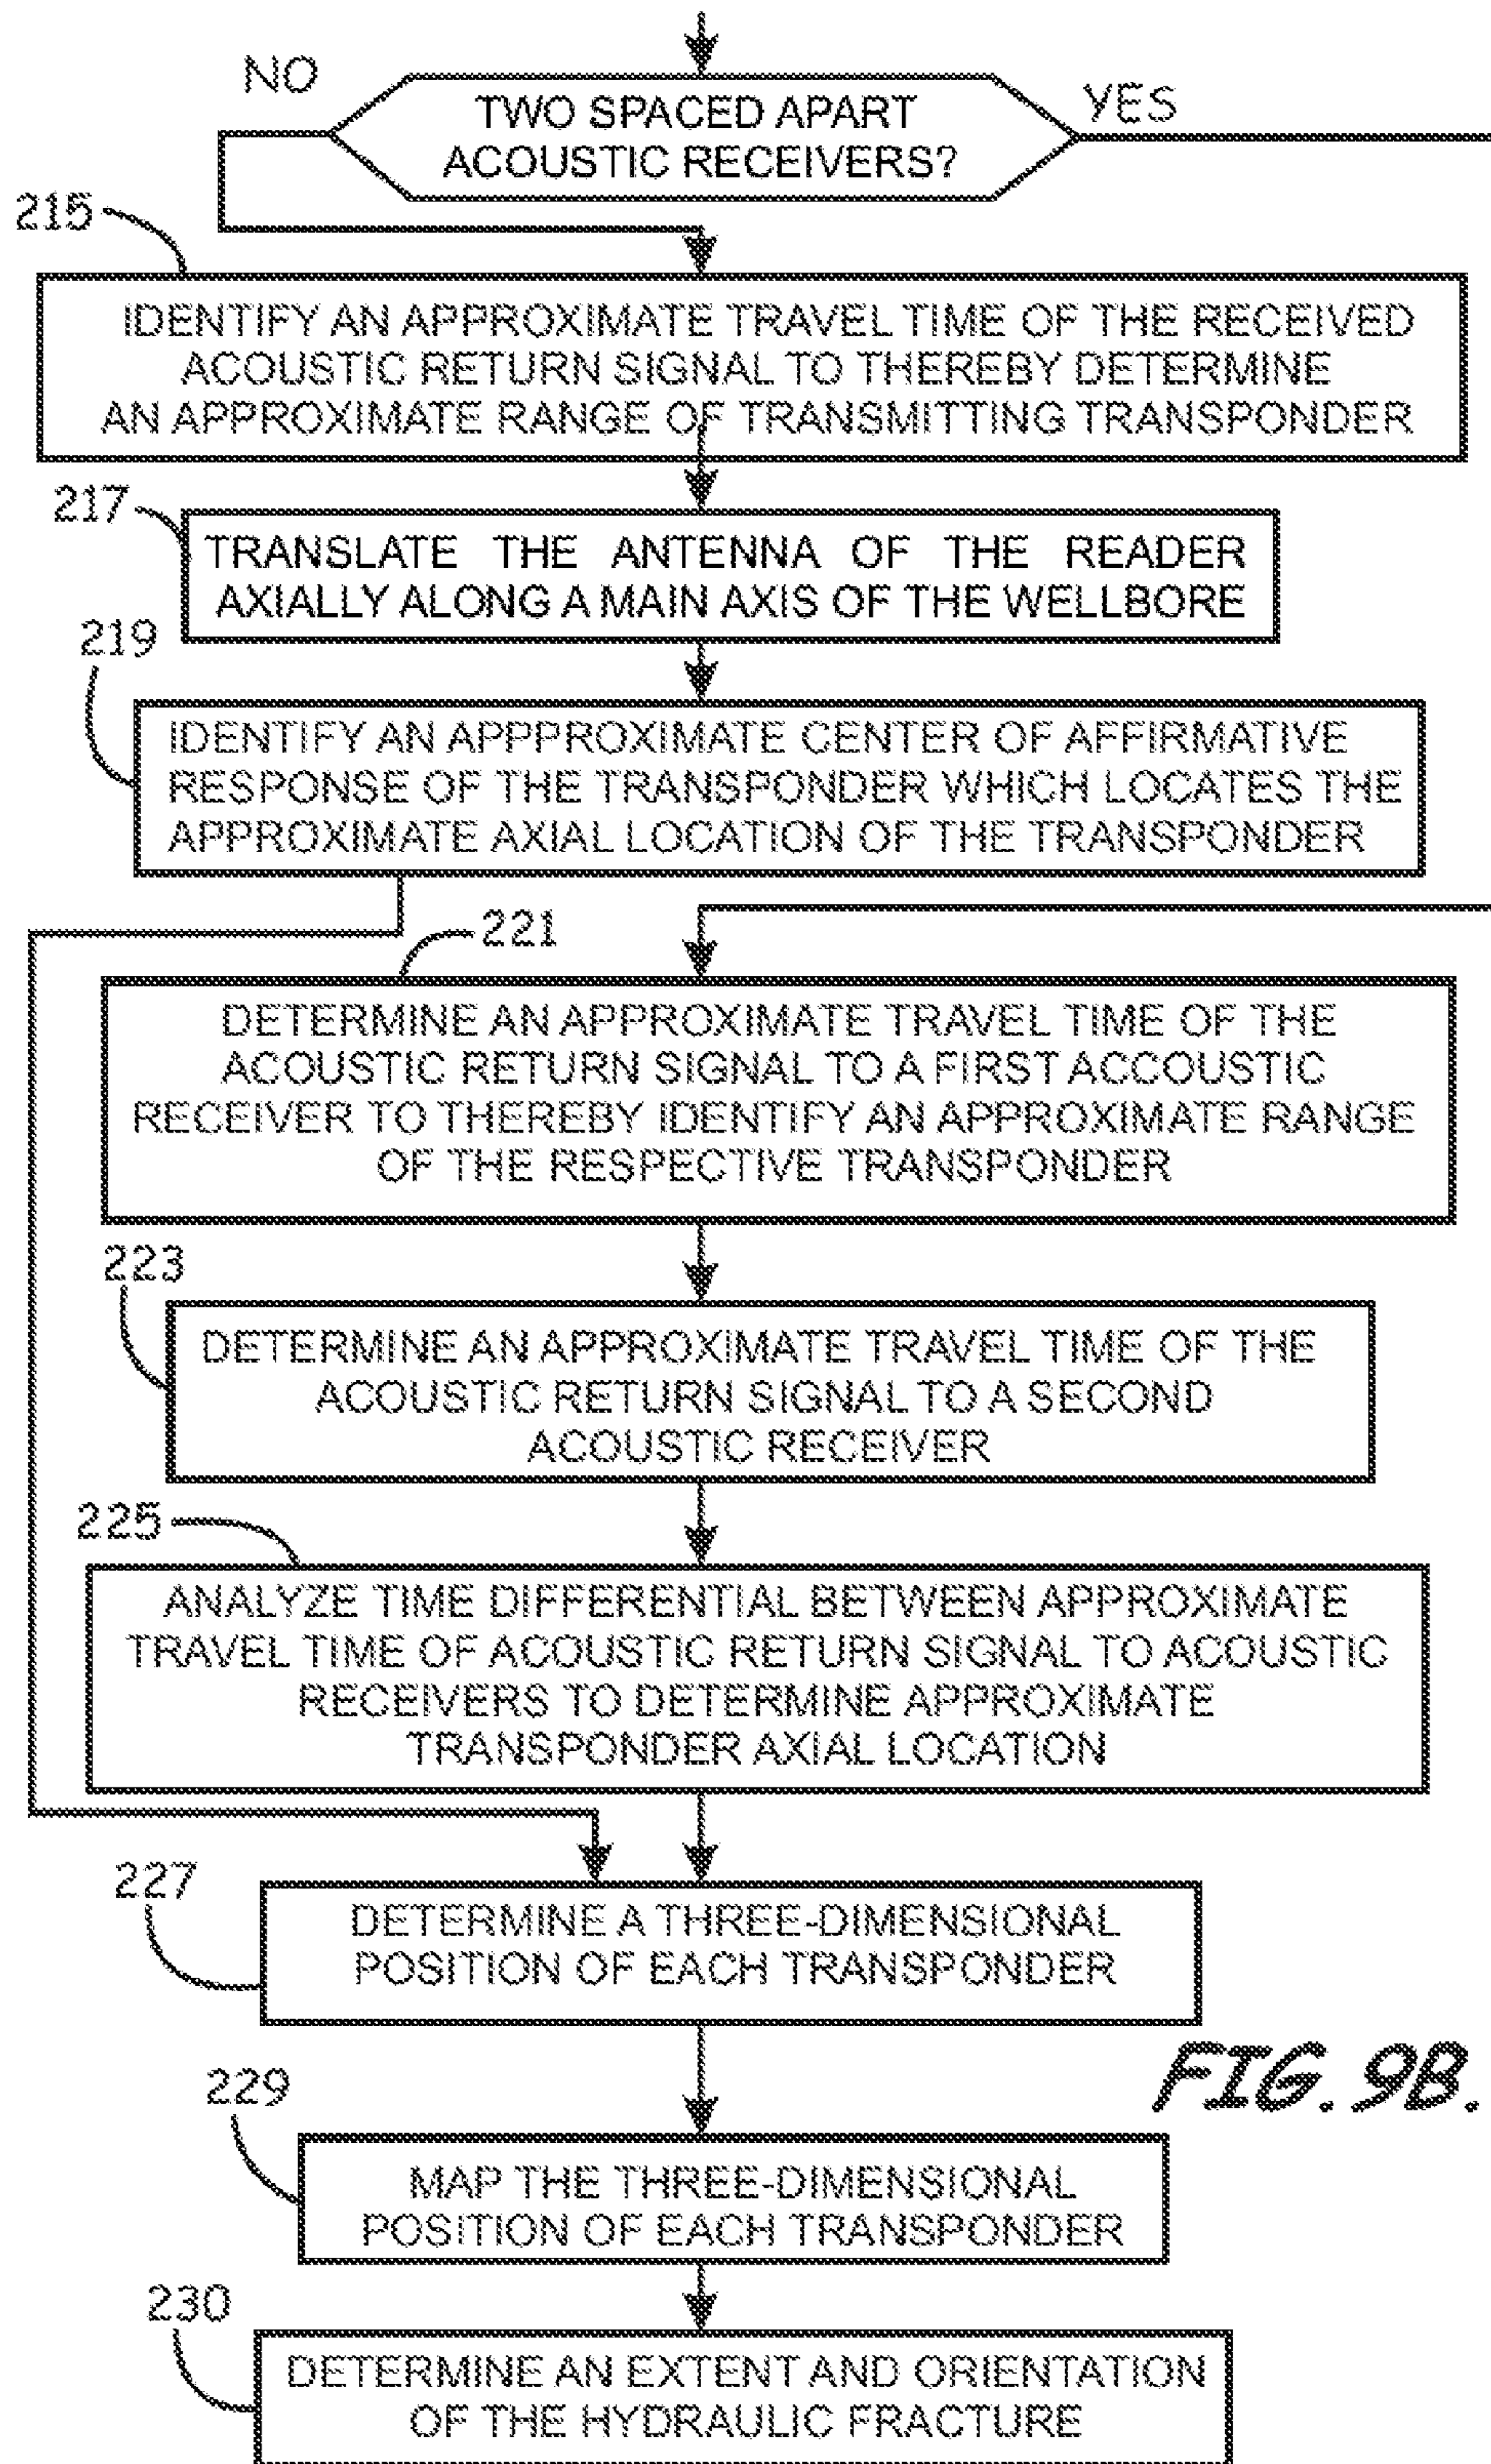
NO

TWO SPACED APART ACOUSTIC RECEIVERS?

YES

215

IDENTIFY AN APPROXIMATE TRAVEL TIME OF THE RECEIVED ACOUSTIC RETURN SIGNAL TO THEREBY DETERMINE AN APPROXIMATE RANGE OF TRANSMITTING TRANSPONDER

217

TRANSLATE THE ANTENNA OF THE READER AXIALLY ALONG A MAIN AXIS OF THE WELLBORE

219

IDENTIFY AN APPPROXIMATE CENTER OF AFFIRMATIVE RESPONSE OF THE TRANSPONDER WHICH LOCATES THE APPROXIMATE AXIAL LOCATION OF THE TRANSPONDER

221

DETERMINE AN APPROXIMATE TRAVEL TIME OF THE ACOUSTIC RETURN SIGNAL TO A FIRST ACCOUSTIC RECEIVER TO THEREBY IDENTIFY AN APPROXIMATE RANGE OF THE RESPECTIVE TRANSPONDER

223

DETERMINE AN APPROXIMATE TRAVEL TIME OF THE ACOUSTIC RETURN SIGNAL TO A SECOND ACOUSTIC RECEIVER

225

ANALYZE TIME DIFFERENTIAL BETWEEN APPROXIMATE TRAVEL TIME OF ACOUSTIC RETURN SIGNAL TO ACOUSTIC RECEIVERS TO DETERMINE APPROXIMATE TRANSPONDER AXIAL LOCATION

227

DETERMINE A THREE-DIMENSIONAL POSITION OF EACH TRANSPONDER

FIG. 9B.

229

MAP THE THREE-DIMENSIONAL POSITION OF EACH TRANSPONDER

230

DETERMINE AN EXTENT AND ORIENTATION OF THE HYDRAULIC FRACTURE